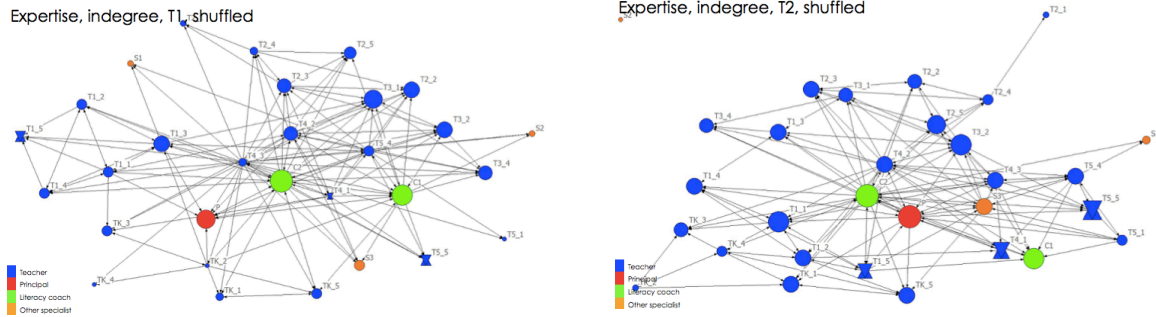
Expertise, indegree, T1, shuffled

S1
T2_4
T2_5
T2_3
T3_1
T2_2
T1_2
T1_3
T4_2
T3_2
S2
T1_5
T3_4
T1_1
T1_4
C2
T4_1
C1
P
TK_3
S3
T5_5
T5_1
TK_2
TK_4
TK_1
TK_5

Teacher
Principal
Literacy coach
Other specialist

Expertise, indegree, T2, shuffled

T2_1
T2_2
T2_3
T3_1
T2_4
T2_5
T3_4
T1_3
T3_2
S
T4_2
T4_3
T5_4
T1_4
T5_5
TK_3
T1_1
T4_1
C1
T5_1
TK_4
T1_2
T1_5
TK_1
TK_5

Teacher
Principal
Literacy coach
Other specialist